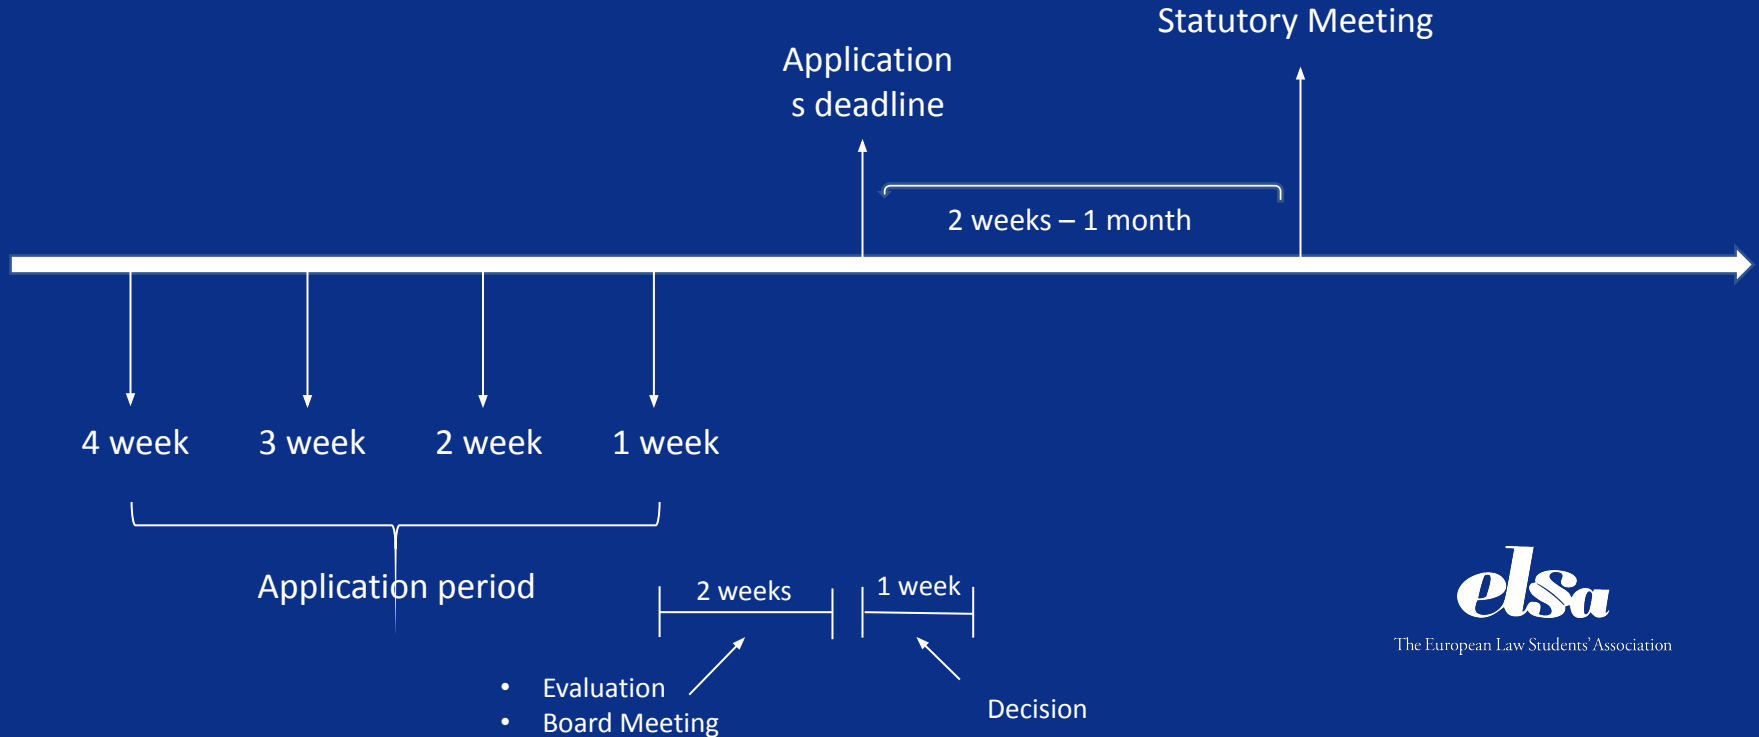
Statutory Meeting

Application
s deadline

2 weeks – 1 month

4 week

3 week

2 week

1 week

Application period

2 weeks

1 week

• Evaluation
• Board Meeting

Decision

elsa
The European Law Students' Association